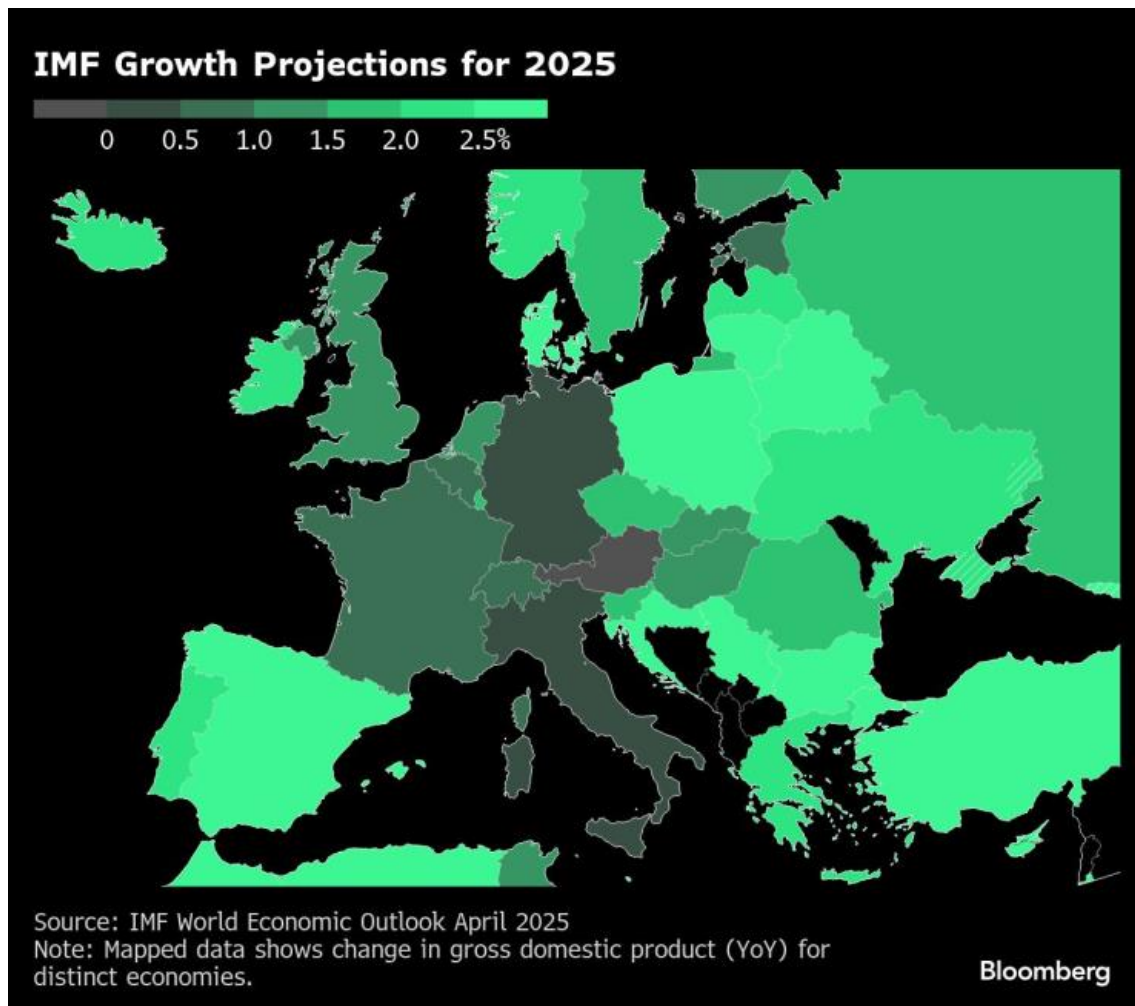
IMF Growth Projections for 2025

0 0.5 1.0 1.5 2.0 2.5%

Source: IMF World Economic Outlook April 2025
Note: Mapped data shows change in gross domestic product (YoY) for distinct economies.

Bloomberg